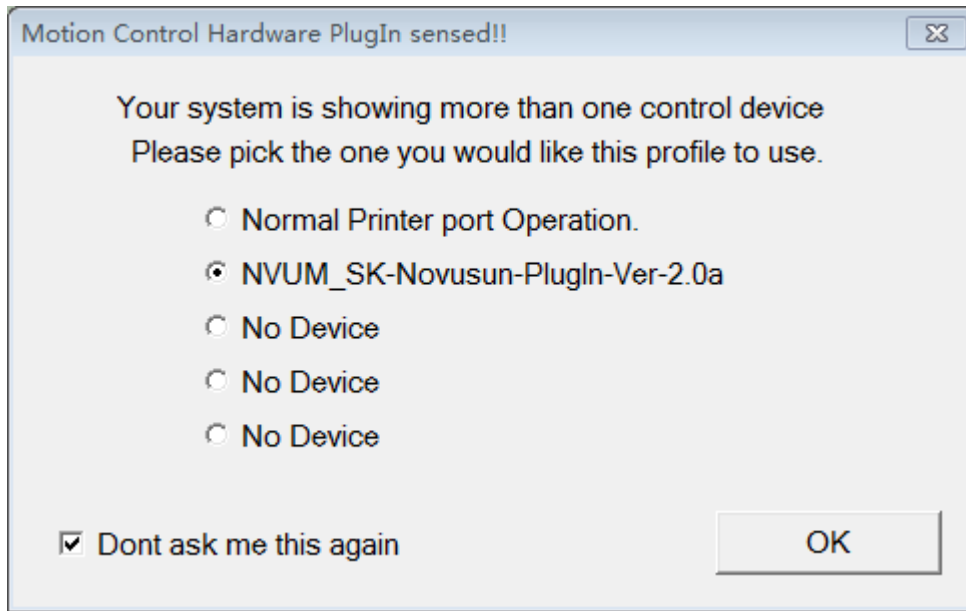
Motion Control Hardware PlugIn sensed!!

Your system is showing more than one control device
Please pick the one you would like this profile to use.

Normal Printer port Operation.

NVUM_SK-Novusun-PlugIn-Ver-2.0a

No Device

No Device

No Device

Dont ask me this again

OK